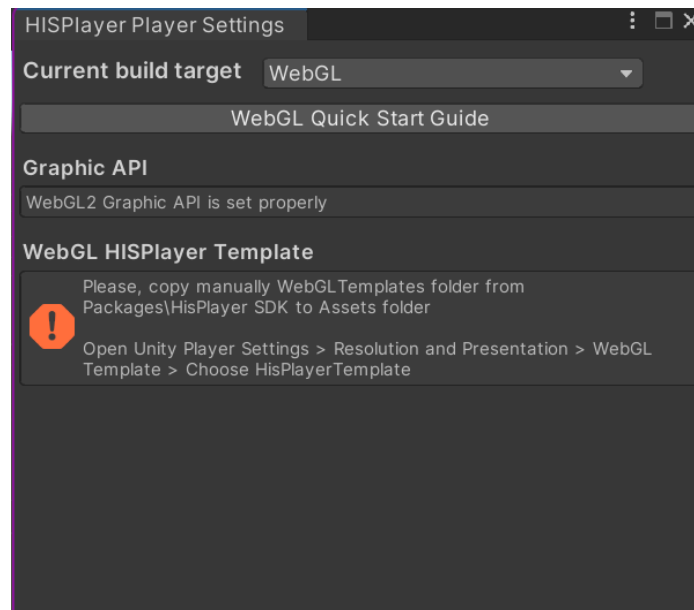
HISPlayer Player Settings

Current build target WebGL

WebGL Quick Start Guide

Graphic API

WebGL2 Graphic API is set properly

WebGL HISPlayer Template

Please, copy manually WebGLTemplates folder from Packages\HisPlayer SDK to Assets folder

Open Unity Player Settings > Resolution and Presentation > WebGL Template > Choose HisPlayerTemplate